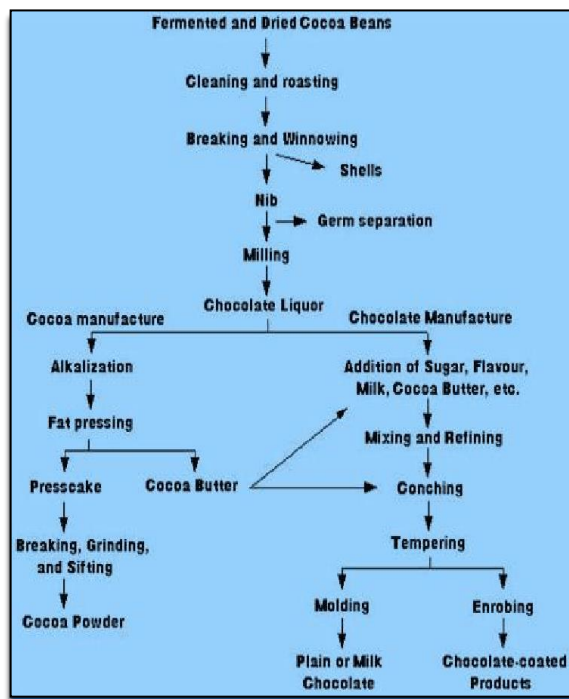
Fermented and Dried Cocoa Beans

Cleaning and roasting

Breaking and Winnowing

Shells

Nib

Germ separation

Milling

Chocolate Liquor

Cocoa manufacture

Chocolate Manufacture

Alkalization

Fat pressing

Presscake

Cocoa Butter

Breaking, Grinding, and Sifting

Cocoa Powder

Addition of Sugar, Flavour, Milk, Cocoa Butter, etc.

Mixing and Refining

Conching

Tempering

Molding

Enrobing

Plain or Milk Chocolate

Chocolate-coated Products